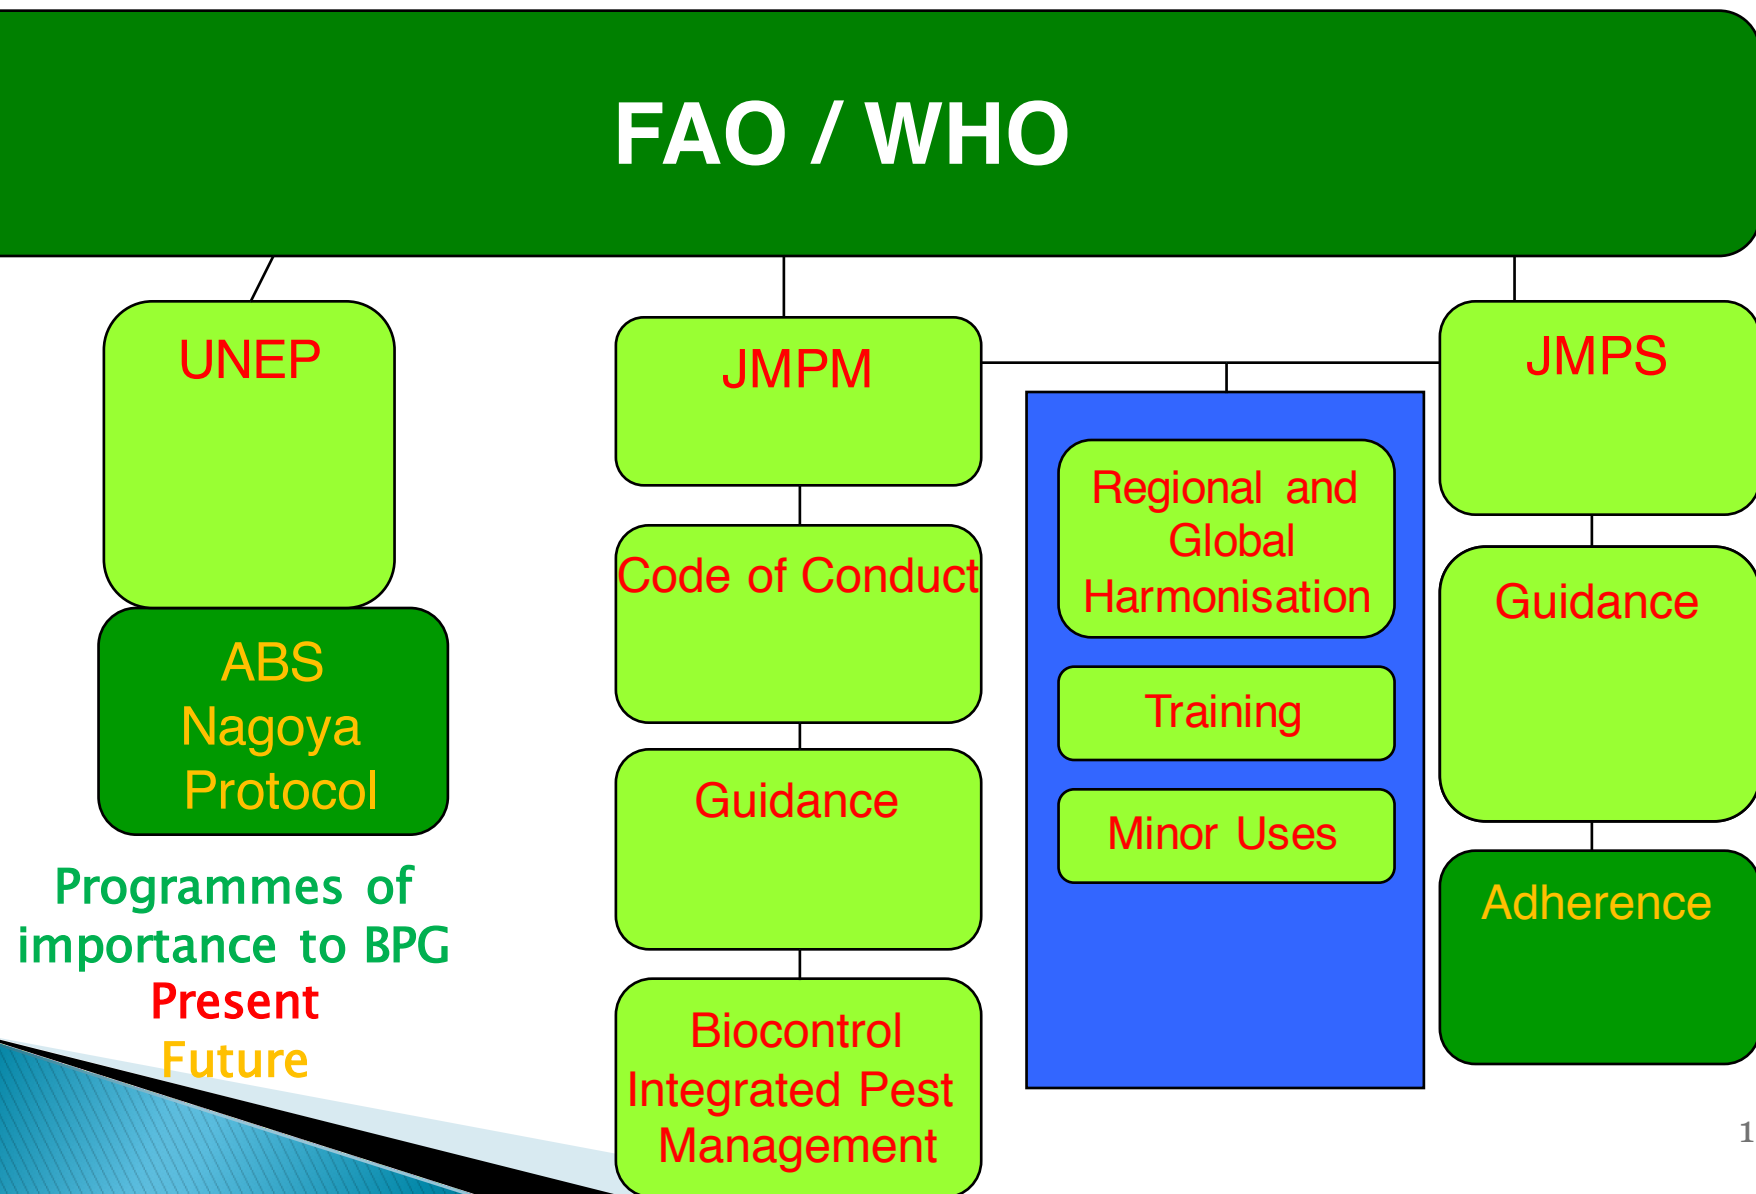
FAO / WHO

UNEP

ABS Nagoya Protocol

JMPM

Code of Conduct

Guidance

Biocontrol Integrated Pest Management

Regional and Global Harmonisation

Training

Minor Uses

JMPS

Guidance

Adherence

Programmes of importance to BPG
Present
Future

1